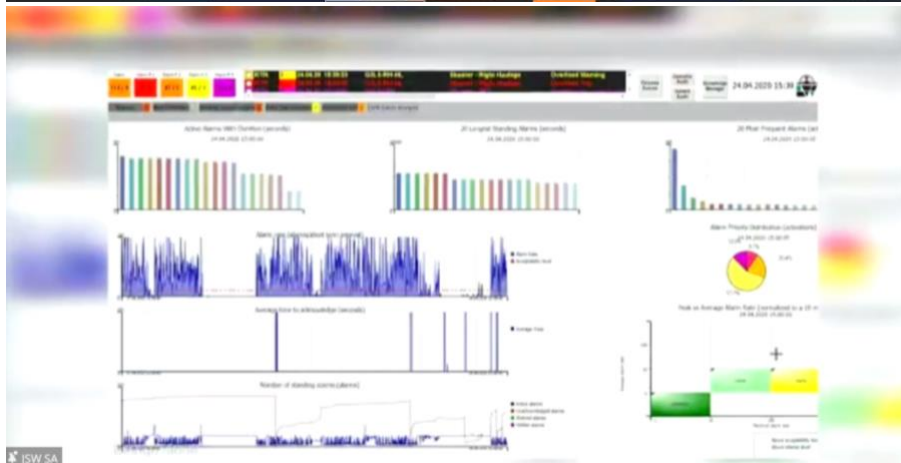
24.04.2020 15:36

Active Alarms With Duration (seconds)

20 Longest Standing Alarms (seconds)

20 Most Frequent Alarms

Average time to acknowledge (seconds)

Number of standing alarms (alarms)

Alarm Priority Distribution

Peak vs Average Alarm Rate

Overload Warning

ISW SA